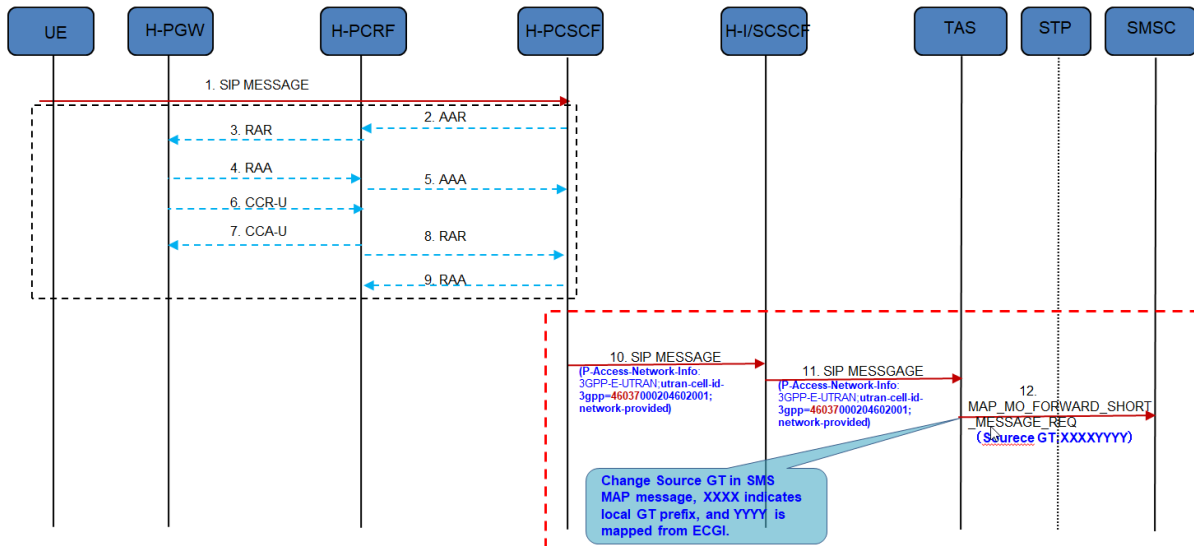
UE

H-PGW

H-PCRF

H-PCSCF

H-I/SCSCF

TAS

STP

SMSC

1. SIP MESSAGE

2. AAR

3. RAR

4. RAA

5. AAA

6. CCR-U

7. CCA-U

8. RAR

9. RAA

10. SIP MESSAGE

(P-Access-Network-Info: 3GPP-E-UTRAN;utran-cell-id-3gpp=46037000204602001; network-provided)

11. SIP MESSGAGE

(P-Access-Network-Info: 3GPP-E-UTRAN;utran-cell-id-3gpp=46037000204602001; network-provided)

12. MAP_MO_FORWARD_SHORT_MESSAGE_REQ

(Surecе GT:XXXXYYYY)

Change Source GT in SMS MAP message, XXXX indicates local GT prefix, and YYYY is mapped from ECGI.